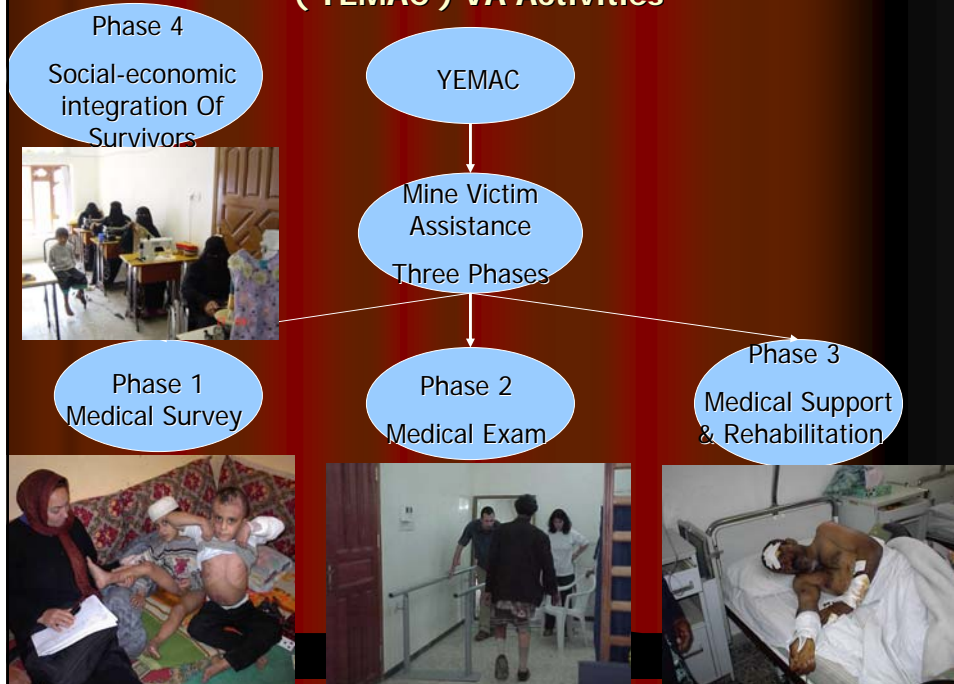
( YEMAC ) VA Activities

Phase 4

Social-economic integration Of Survivors

YEMAC

Mine Victim Assistance

Three Phases

Phase 1 Medical Survey

Phase 2

Medical Exam

Phase 3

Medical Support & Rehabilitation